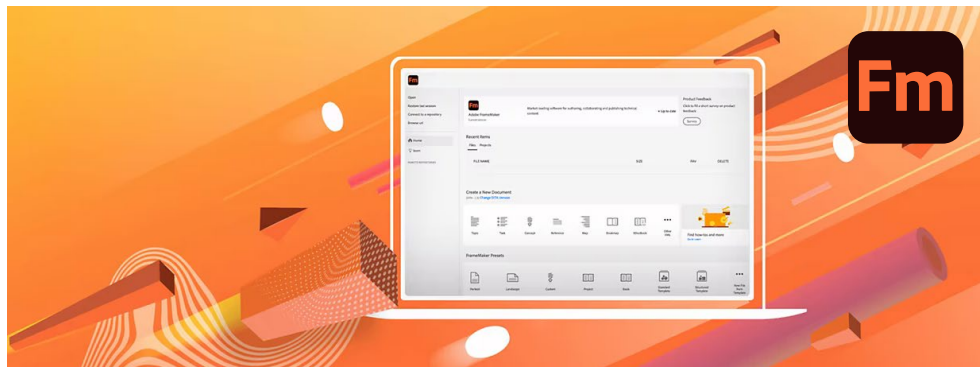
Fm

Fm

Open
Restore last session
Connect to a repository
Browse all

Home
Learn

Fm
Adobe FrameMaker

Product Feedback

Recent Items
Files Projects

FILE NAME SIZE DELETE

Create a New Document

Topic Task Concept Reference Map Bookmap

FrameMaker Presets

Portrait Landscape Custom Project Book

Fm